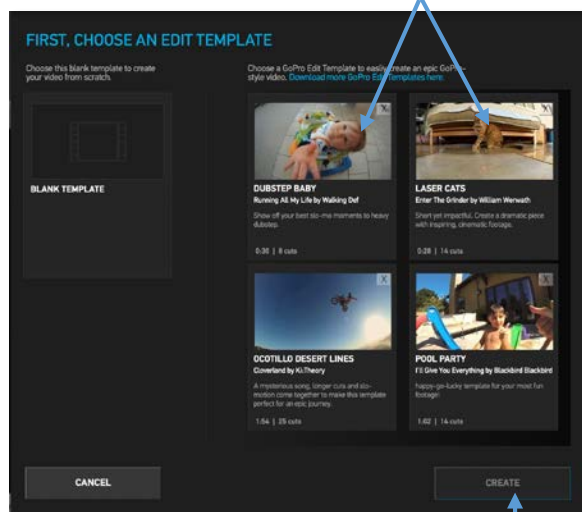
FIRST, CHOOSE AN EDIT TEMPLATE

Choose this blank template to create your video from scratch.

BLANK TEMPLATE

Choose a GoPro Edit Template to easily create an epic GoPro-style video. Download more GoPro Edit Templates here.

X

DUBSTEP BABY
Running All My Life by Walking Def
Show off your best slo-mo moments to heavy dubstep.
0:30 | 8 cuts

X

LASER CATS
Enter The Grinder by William Werwath
Start yet impactful. Create a dramatic piece with inspiring, cinematic footage.
0:28 | 14 cuts

X

OCOTILLO DESERT LINES
Cloverland by Ki:Theory
A mysterious song, longer cuts and slo-motion come together to make this template perfect for an epic journey.
1:54 | 25 cuts

X

POOL PARTY
I'll Give You Everything by Blackbird Blackbird
happy-go-lucky template for your most fun footage!
1:02 | 14 cuts

CANCEL

CREATE